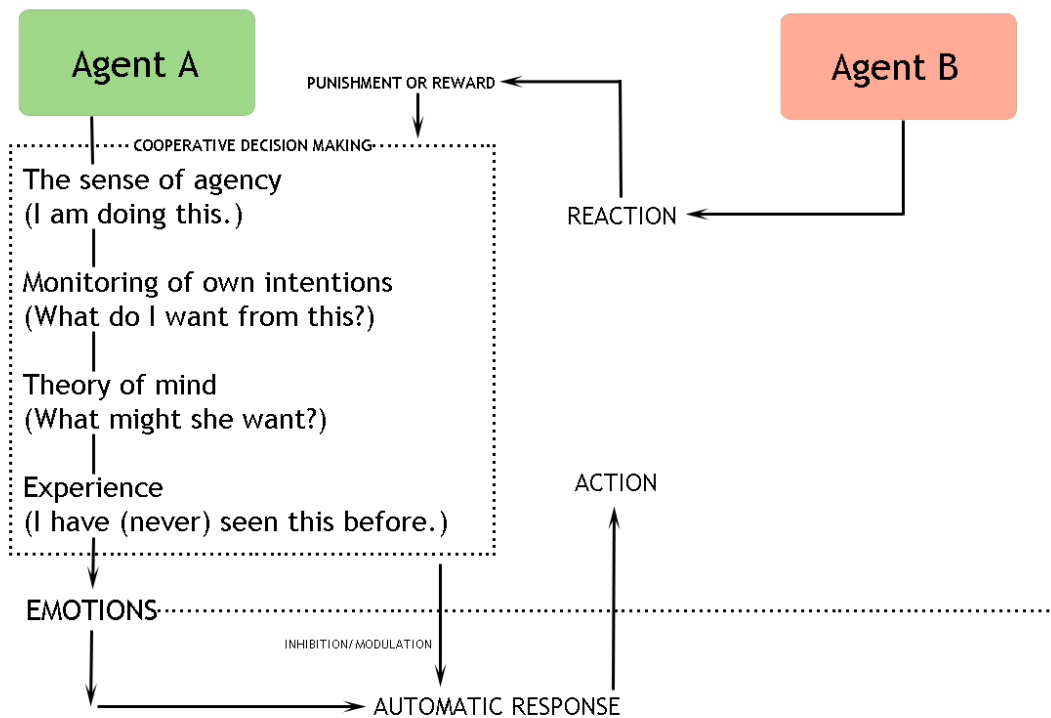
Agent A

PUNISHMENT OR REWARD

Agent B

COOPERATIVE DECISION MAKING

The sense of agency
(I am doing this.)

Monitoring of own intentions
(What do I want from this?)

Theory of mind
(What might she want?)

Experience
(I have (never) seen this before.)

REACTION

ACTION

EMOTIONS

INHIBITION/ MODULATION

AUTOMATIC RESPONSE